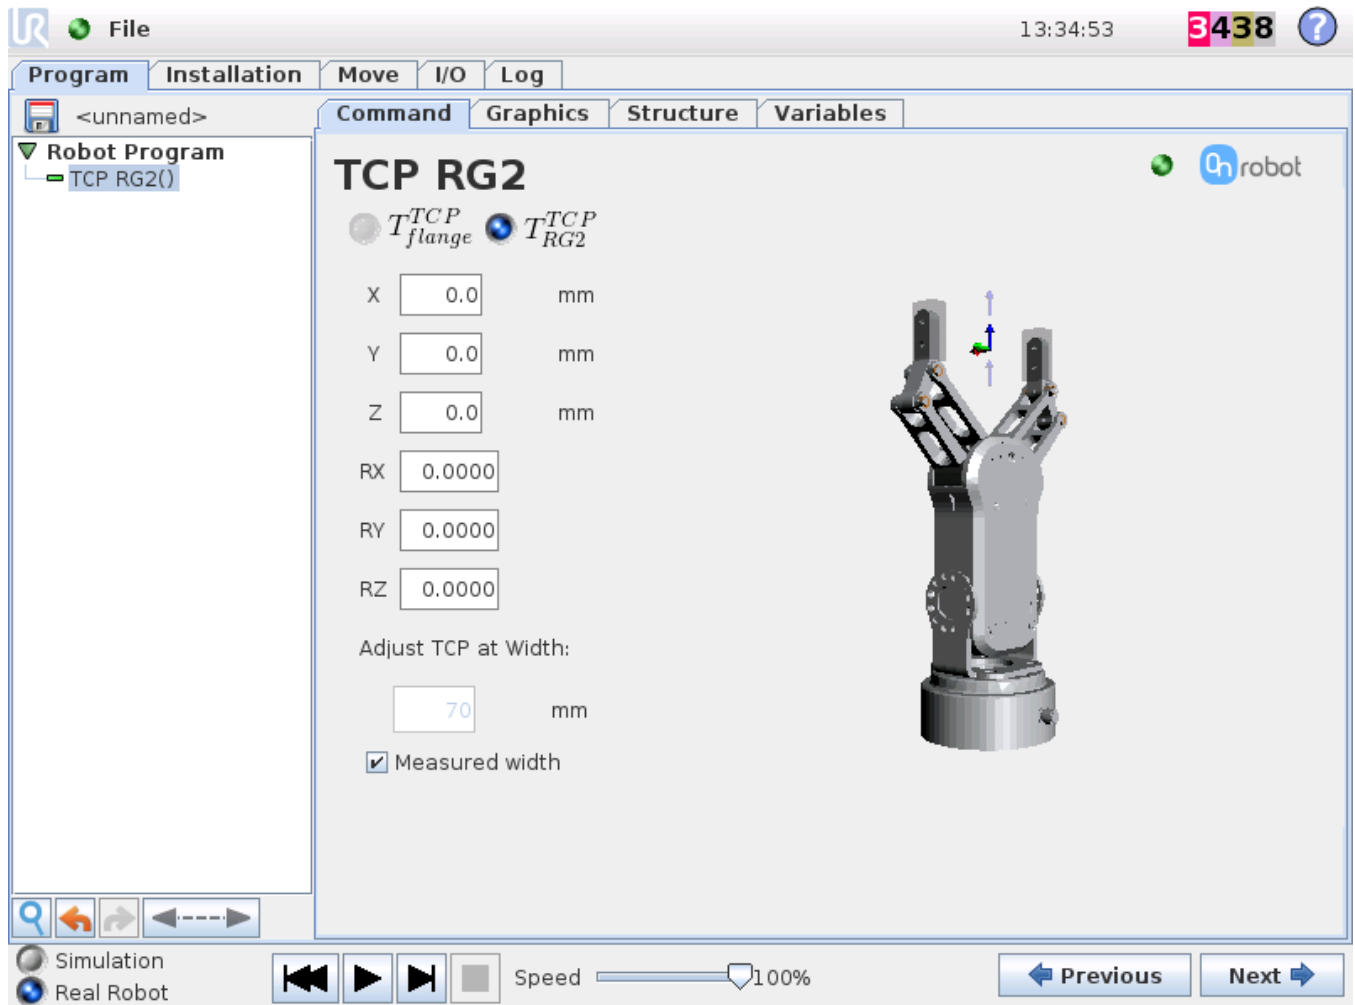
File

13:34:53

3438

Program | Installation | Move | I/O | Log

<unnamed>

Robot Program
TCP RG2()

Command | Graphics | Structure | Variables

TCP RG2

onrobot

$T_{flange}^{TCP}$ $T_{RG2}^{TCP}$

X 0.0 mm

Y 0.0 mm

Z 0.0 mm

RX 0.0000

RY 0.0000

RZ 0.0000

Adjust TCP at Width:

70 mm

Measured width

Simulation
Real Robot

Speed 100%

Previous

Next